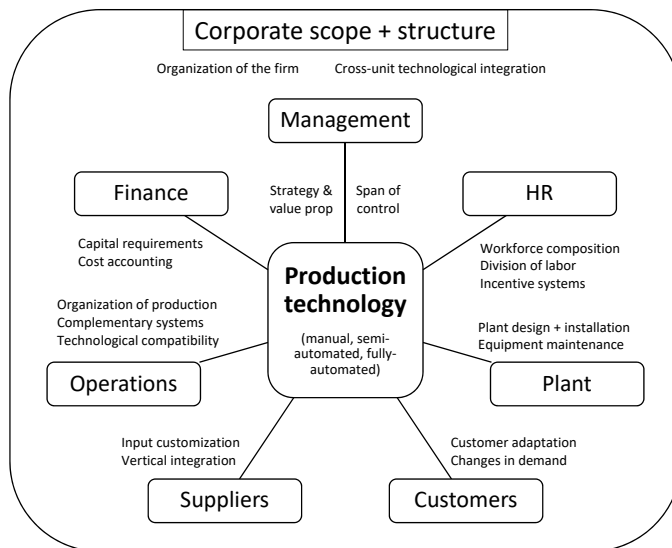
Corporate scope + structure

Organization of the firm

Cross-unit technological integration

Management

Strategy & value prop

Span of control

Finance

Capital requirements
Cost accounting

HR

Workforce composition
Division of labor
Incentive systems

Production technology

(manual, semi-automated, fully-automated)

Organization of production
Complementary systems
Technological compatibility

Operations

Plant design + installation
Equipment maintenance

Plant

Input customization
Vertical integration

Suppliers

Customer adaptation
Changes in demand

Customers